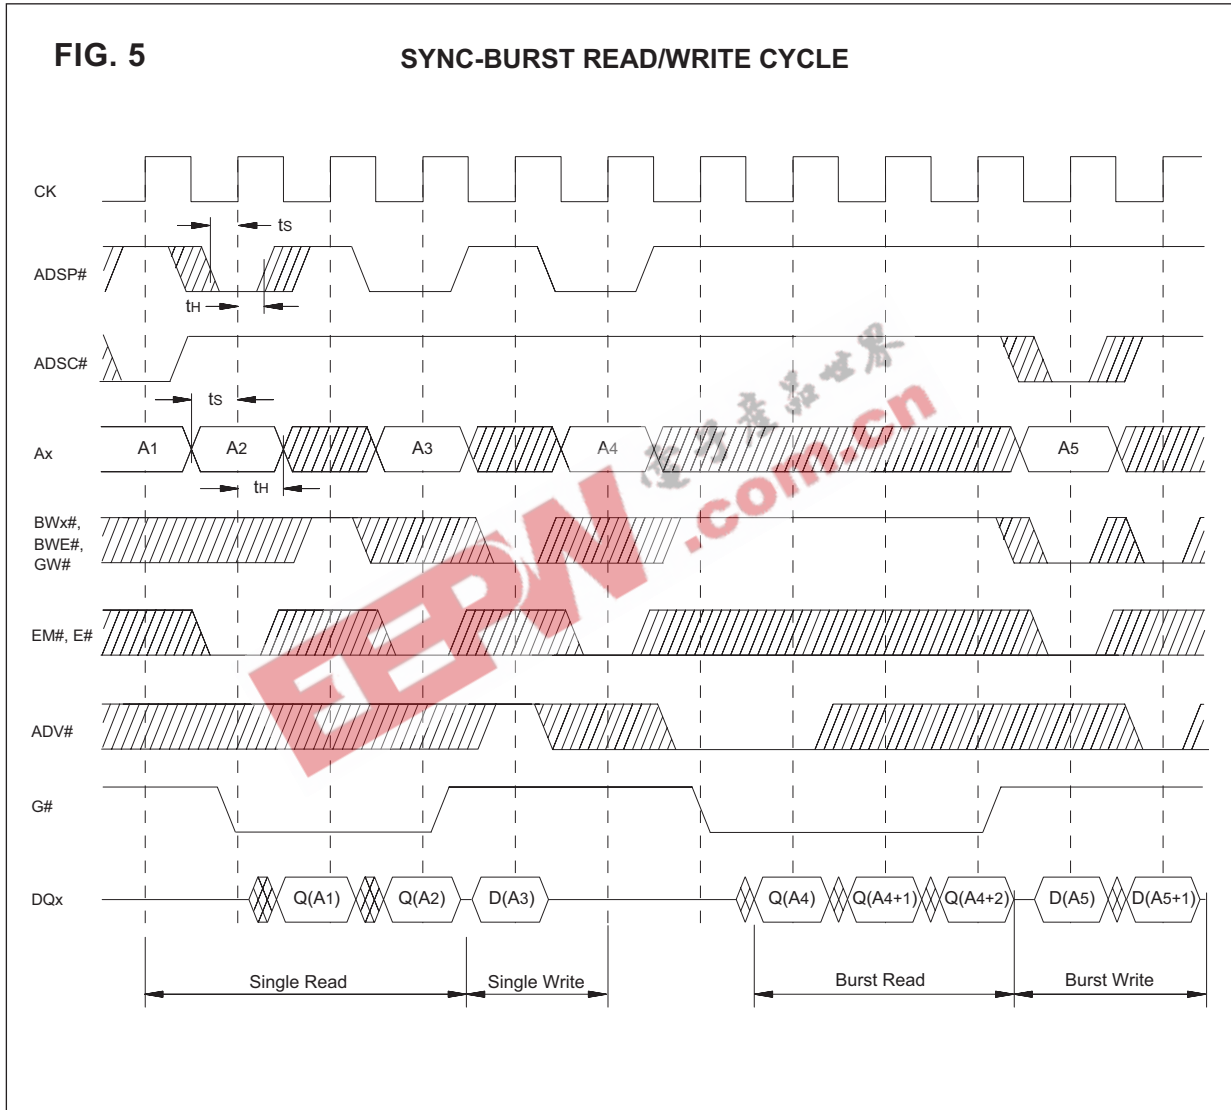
FIG. 5

SYNC-BURST READ/WRITE CYCLE

CK

ts

ADSP#

tH

ADSC#

ts

Ax

A1

A2

A3

A4

A5

tH

BWx#, BWE#, GW#

EM#, E#

ADV#

G#

DQx

Q(A1)

Q(A2)

D(A3)

Q(A4)

Q(A4+1)

Q(A4+2)

D(A5)

D(A5+1)

Single Read

Single Write

Burst Read

Burst Write

EEPW

电子产品世界

.com.cn